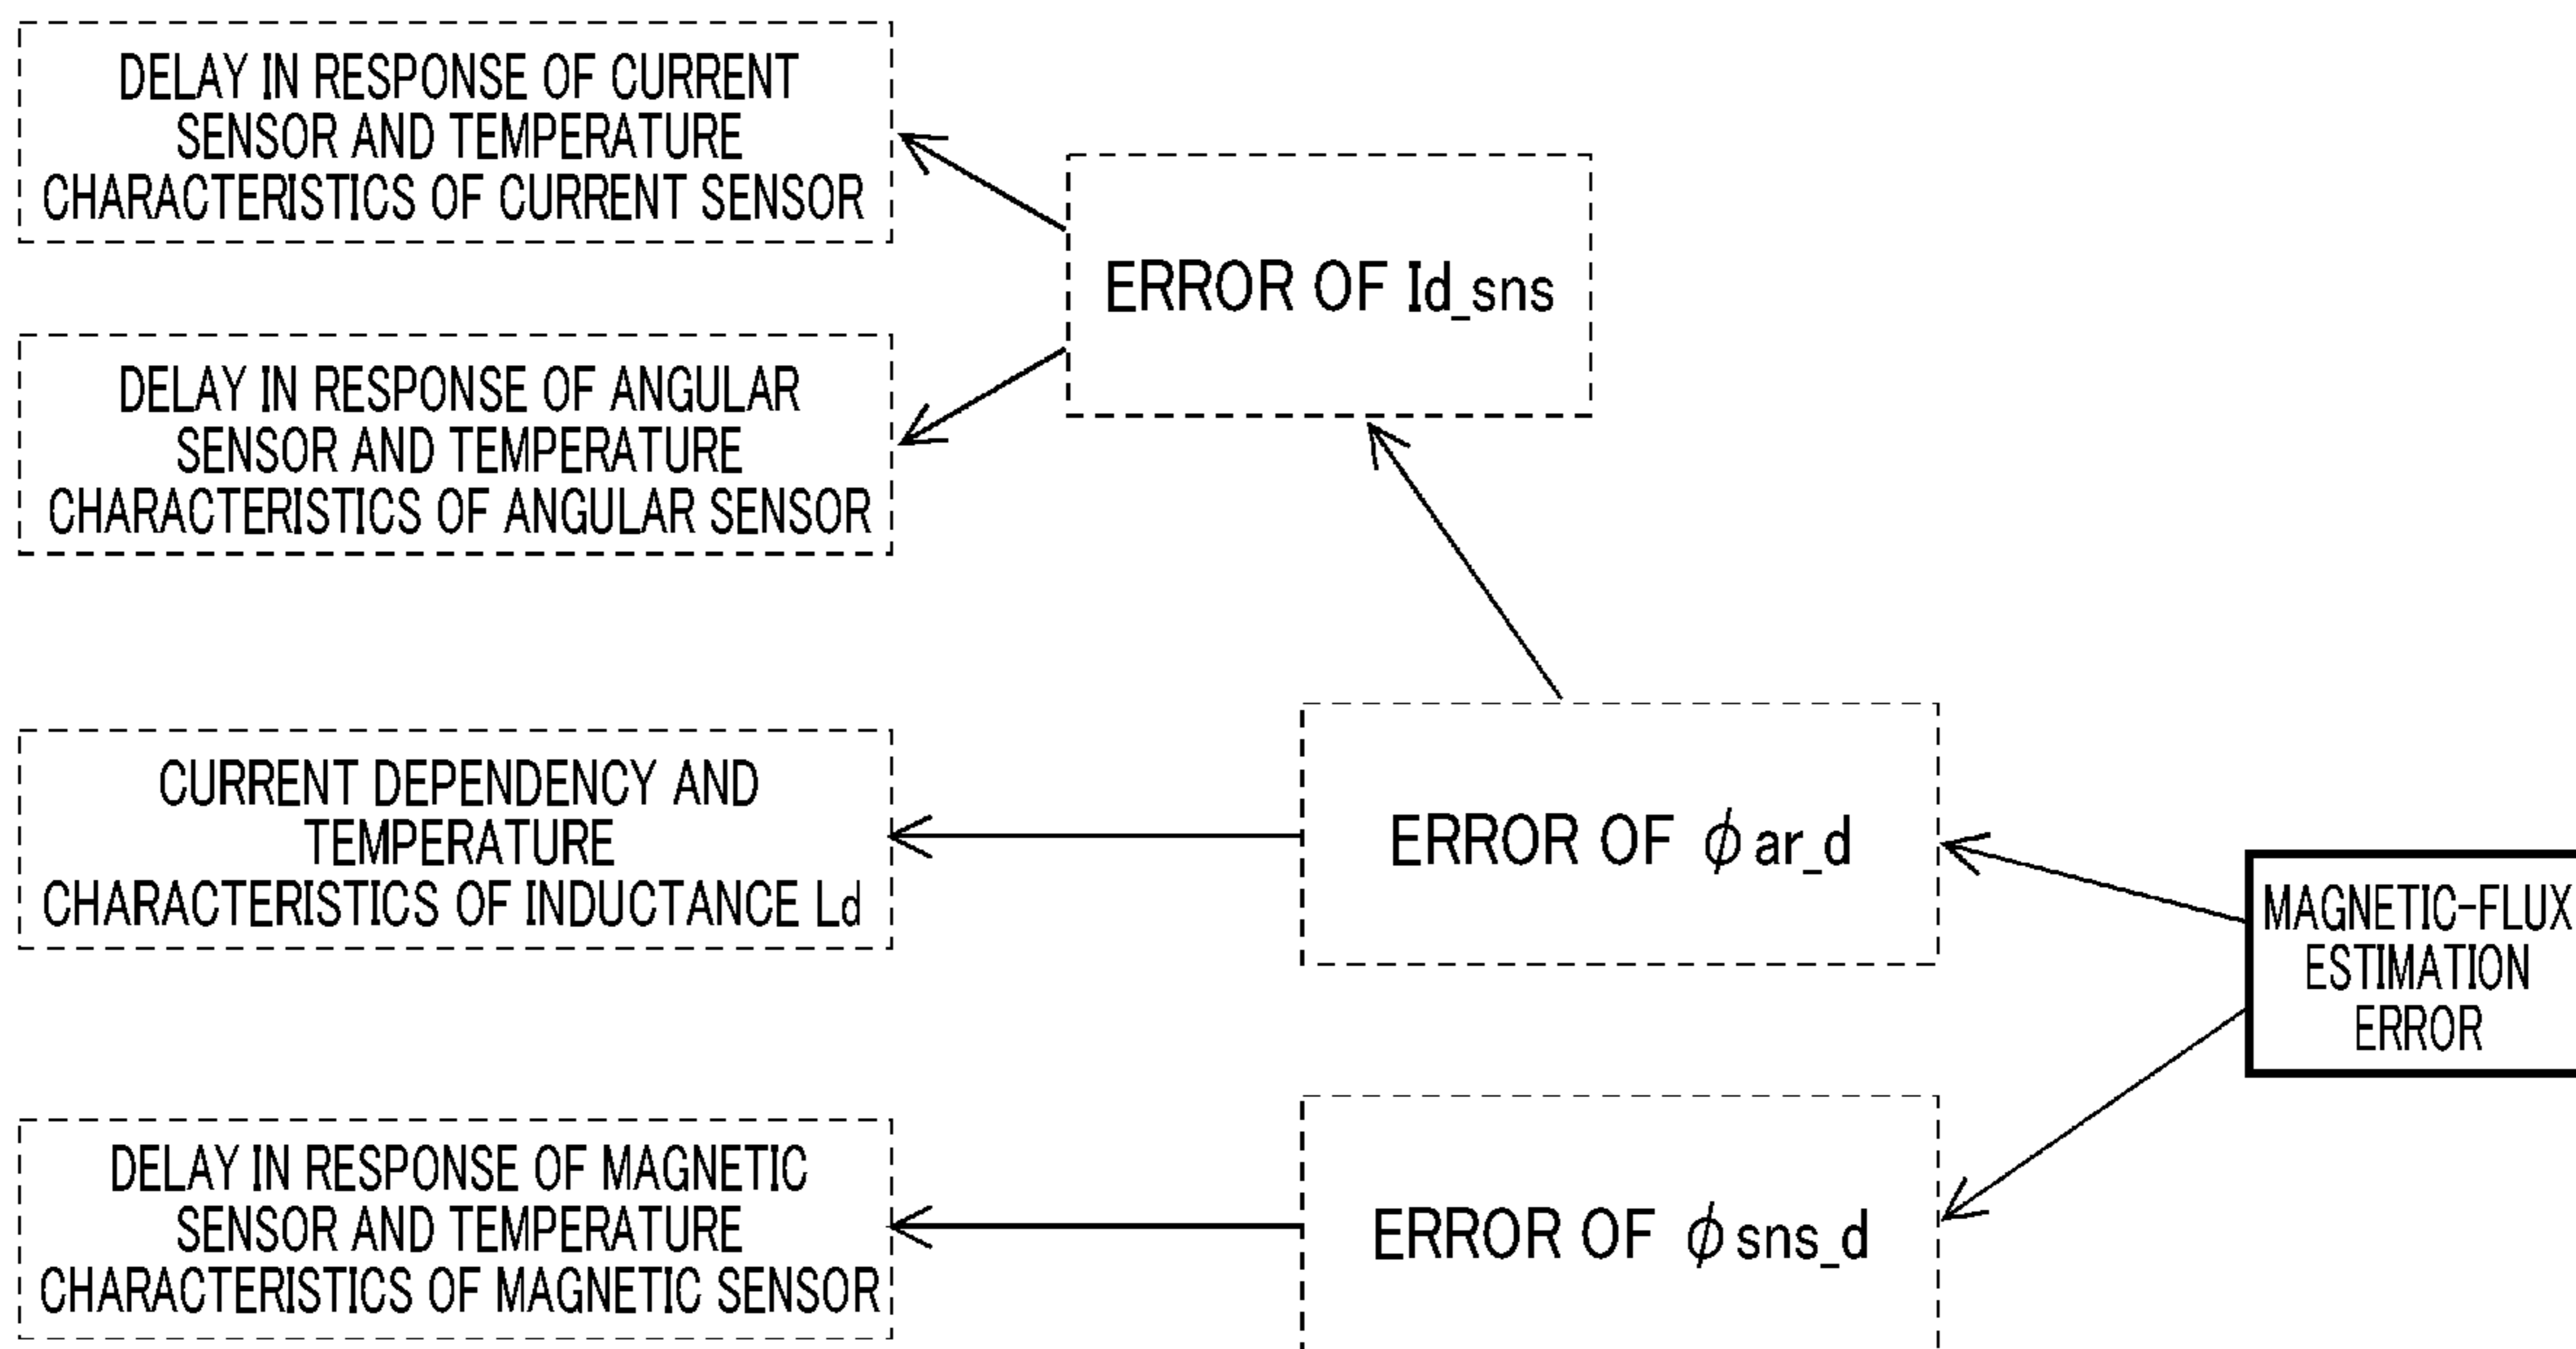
DELAY IN RESPONSE OF CURRENT SENSOR AND TEMPERATURE CHARACTERISTICS OF CURRENT SENSOR

ERROR OF Id_sns

DELAY IN RESPONSE OF ANGULAR SENSOR AND TEMPERATURE CHARACTERISTICS OF ANGULAR SENSOR

CURRENT DEPENDENCY AND TEMPERATURE CHARACTERISTICS OF INDUCTANCE Ld

ERROR OF $\phi$ar_d

MAGNETIC-FLUX ESTIMATION ERROR

DELAY IN RESPONSE OF MAGNETIC SENSOR AND TEMPERATURE CHARACTERISTICS OF MAGNETIC SENSOR

ERROR OF $\phi$sns_d